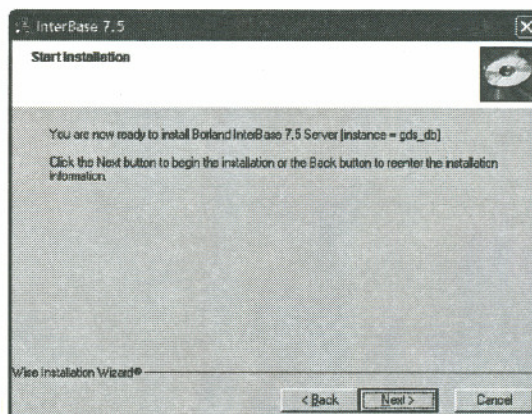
InterBase 7.5

Start Installation

You are now ready to install Borland InterBase 7.5 Server [instance = gds_db]

Click the Next button to begin the installation or the Back button to reenter the installation information.

Wise Installation Wizard®

< Back

Next >

Cancel